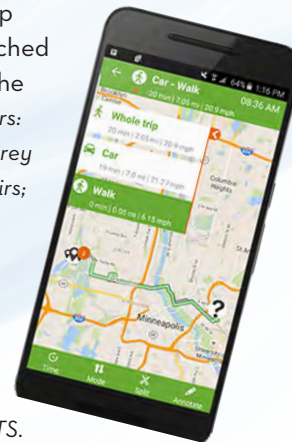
p
ched
he
rs:
rey
irs;

rs.

64% 1:16 PM
Car - Walk
08:36 AM
20 min | 7.05 mi | 20.9 mph
Whole trip
20 min | 7.05 mi | 20.9 mph
Car
19 min | 7.0 mi | 21.77 mph
Walk
0 min | 0.05 mi | 6.15 mph
Columbia Heights
Minneapolis
Time
Mode
Split
Annotate